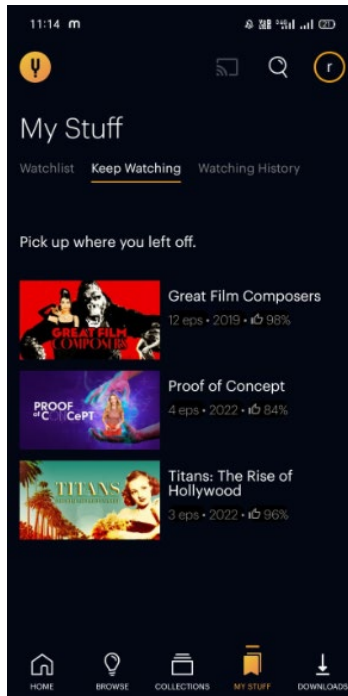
11:14 m

r

My Stuff

Watchlist Keep Watching Watching History

Pick up where you left off.

GREAT FILM COMPOSERS

Great Film Composers
12 eps • 2019 • 98%

PROOF of CONCEPT

Proof of Concept
4 eps • 2022 • 84%

TITANS

Titans: The Rise of Hollywood
3 eps • 2022 • 96%

HOME BROWSE COLLECTIONS MY STUFF DOWNLOADS